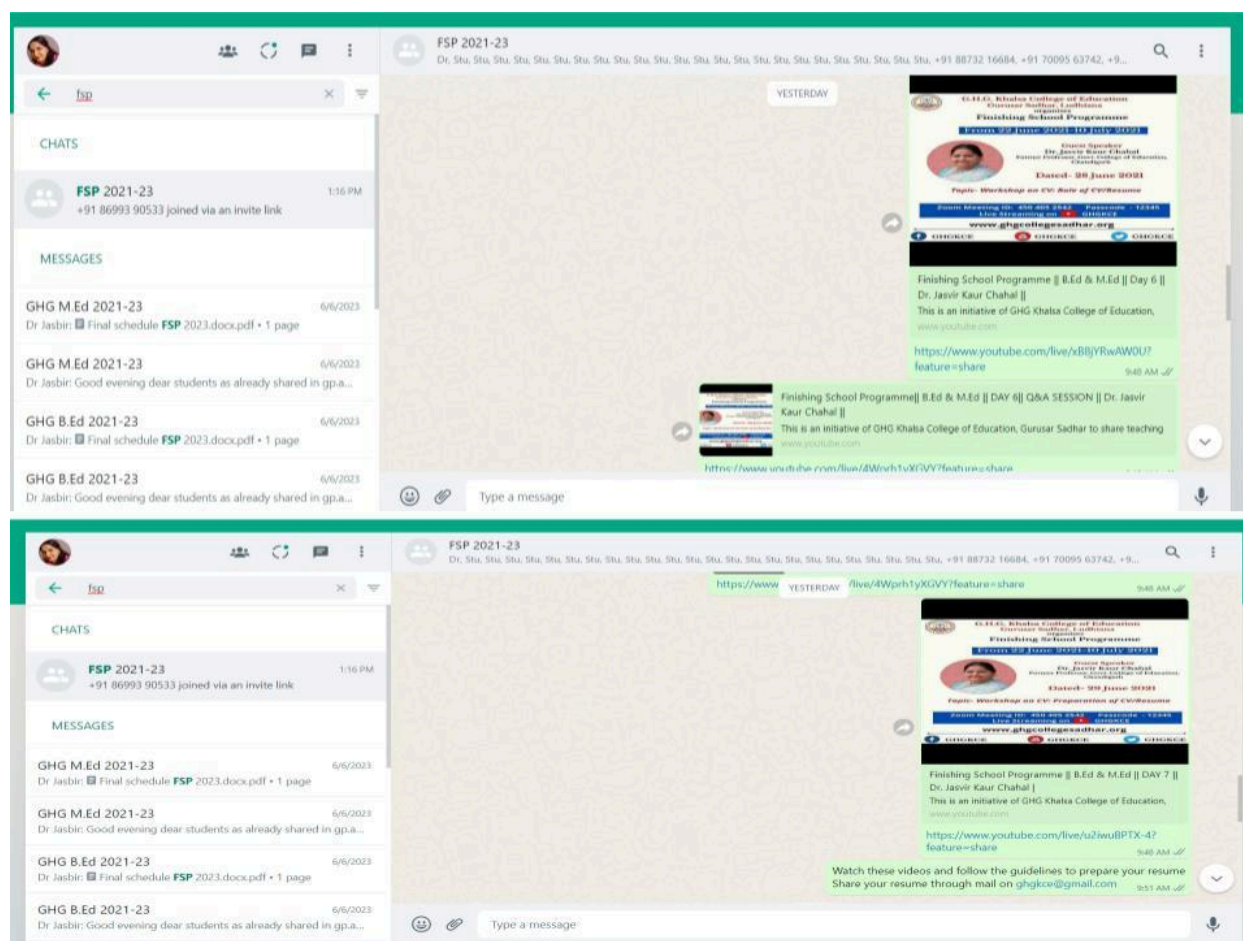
fsp

CHATS

FSP 2021-23 1:16 PM
+91 86993 90533 joined via an invite link

MESSAGES

GHG M.Ed 2021-23 6/6/2023
Dr Jasbir: Final schedule FSP 2023.docx.pdf • 1 page

GHG M.Ed 2021-23 6/6/2023
Dr Jasbir: Good evening dear students as already shared in gp.a...

GHG B.Ed 2021-23 6/6/2023
Dr Jasbir: Final schedule FSP 2023.docx.pdf • 1 page

GHG B.Ed 2021-23 6/6/2023
Dr Jasbir: Good evening dear students as already shared in gp.a...

FSP 2021-23
Dr, Stu, Stu, Stu, Stu, Stu, Stu, Stu, Stu, Stu, Stu, Stu, Stu, Stu, Stu, Stu, Stu, Stu, Stu, Stu, Stu, Stu, Stu, Stu, +91 88732 16684, +91 70095 63742, +9...

YESTERDAY

G.H.G. Khalsa College of Education
Gurusar Sadhar, Ludhiana
organizes
Finishing School Programme
From 22 June 2021-10 July 2021
Guest Speaker
Dr. Jasvir Kaur Chahal
Former Professor, Govt College of Education, Chandigarh
Dated- 28 June 2021
Topic- Workshop on CV: Role of CV/Resume
Zoom Meeting ID: 450 405 2542 Passcode: 12345
Live Streaming on GHGKCE
www.ghgcollegesadhar.org
GHGKCE GHGKCE GHGKCE

Finishing School Programme || B.Ed & M.Ed || Day 6 || Dr. Jasvir Kaur Chahal ||
This is an initiative of GHG Khalsa College of Education,
www.youtube.com
https://www.youtube.com/live/xB8jYRwAW0U?feature=share
9:48 AM

Finishing School Programme|| B.Ed & M.Ed || DAY 6|| Q&A SESSION || Dr. Jasvir Kaur Chahal ||
This is an initiative of GHG Khalsa College of Education, Gurusar Sadhar to share teaching
www.youtube.com
https://www.youtube.com/live/4Wprh1yXGVY?feature=share

Type a message

fsp

CHATS

FSP 2021-23 1:16 PM
+91 86993 90533 joined via an invite link

MESSAGES

GHG M.Ed 2021-23 6/6/2023
Dr Jasbir: Final schedule FSP 2023.docx.pdf • 1 page

GHG M.Ed 2021-23 6/6/2023
Dr Jasbir: Good evening dear students as already shared in gp.a...

GHG B.Ed 2021-23 6/6/2023
Dr Jasbir: Final schedule FSP 2023.docx.pdf • 1 page

GHG B.Ed 2021-23 6/6/2023
Dr Jasbir: Good evening dear students as already shared in gp.a...

FSP 2021-23
Dr, Stu, Stu, Stu, Stu, Stu, Stu, Stu, Stu, Stu, Stu, Stu, Stu, Stu, Stu, Stu, Stu, Stu, Stu, Stu, Stu, Stu, Stu, Stu, +91 88732 16684, +91 70095 63742, +9...

https://www YESTERDAY /live/4Wprh1yXGVY?feature=share 9:48 AM

G.H.G. Khalsa College of Education
Gurusar Sadhar, Ludhiana
organizes
Finishing School Programme
From 22 June 2021-10 July 2021
Guest Speaker
Dr. Jasvir Kaur Chahal
Former Professor, Govt College of Education, Chandigarh
Dated- 29 June 2021
Topic- Workshop on CV: Preparation of CV/Resume
Zoom Meeting ID: 450 405 2542 Passcode: 12345
Live Streaming on GHGKCE
www.ghgcollegesadhar.org
GHGKCE GHGKCE GHGKCE

Finishing School Programme || B.Ed & M.Ed || DAY 7 || Dr. Jasvir Kaur Chahal |
This is an initiative of GHG Khalsa College of Education,
www.youtube.com
https://www.youtube.com/live/u2iwuBPTX-4?feature=share
9:48 AM

Watch these videos and follow the guidelines to prepare your resume
Share your resume through mail on ghgkce@gmail.com 9:51 AM

Type a message